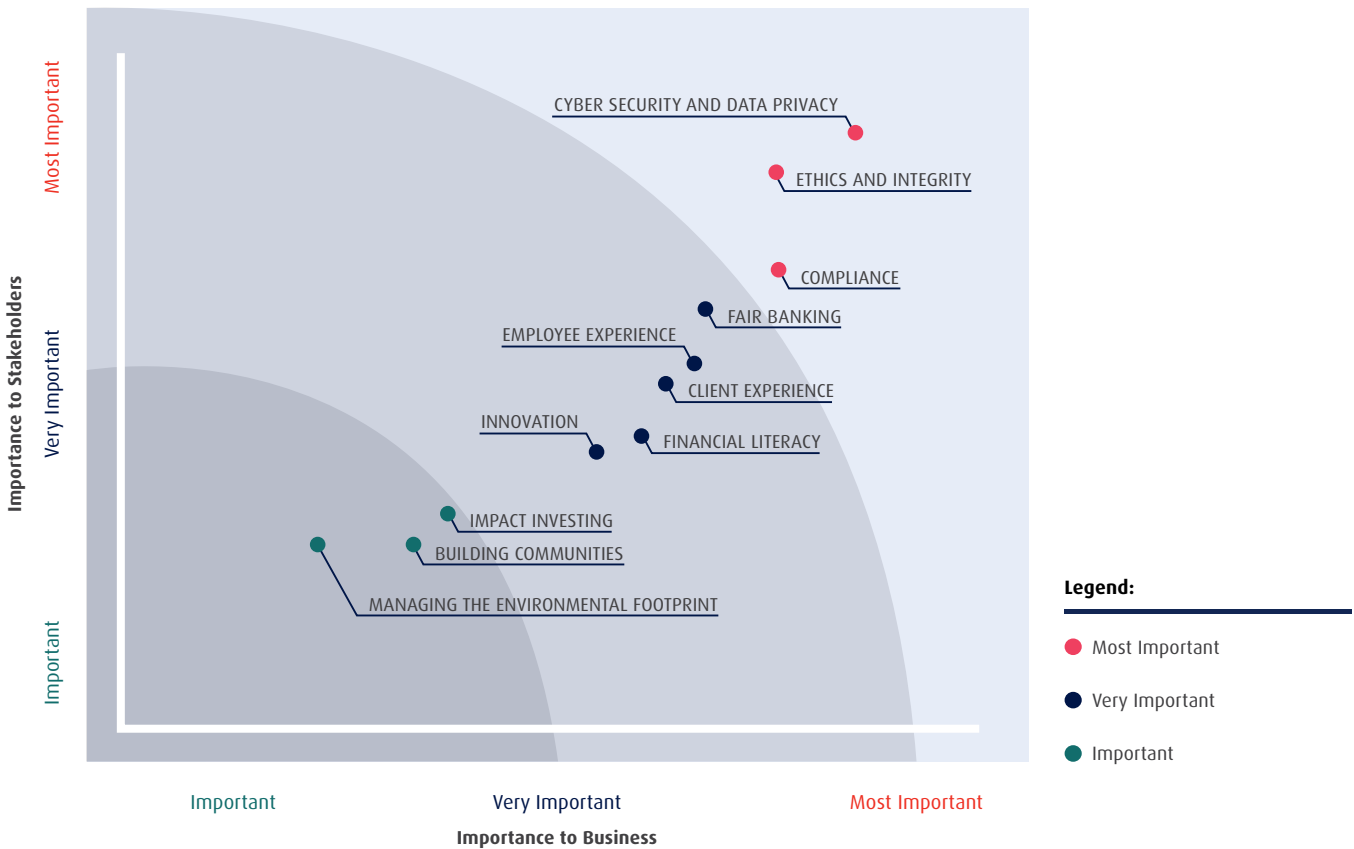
Importance to Stakeholders

Most Important

Very Important

Important

CYBER SECURITY AND DATA PRIVACY

ETHICS AND INTEGRITY

COMPLIANCE

FAIR BANKING

EMPLOYEE EXPERIENCE

CLIENT EXPERIENCE

INNOVATION

FINANCIAL LITERACY

IMPACT INVESTING

BUILDING COMMUNITIES

MANAGING THE ENVIRONMENTAL FOOTPRINT

Important

Very Important

Most Important

Importance to Business

Legend:

Most Important

Very Important

Important